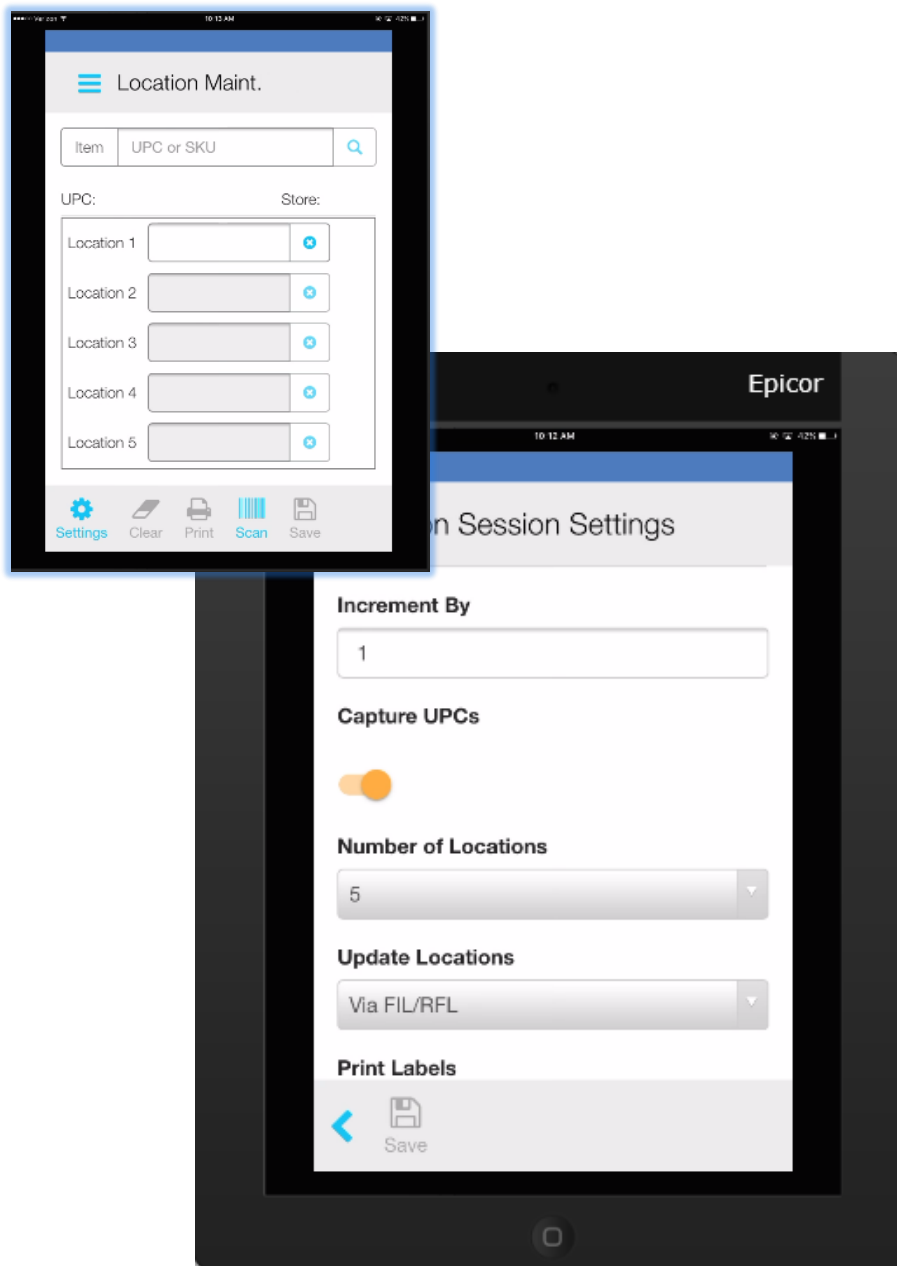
Verizon 10:13 AM 42%

Location Maint.

Item UPC or SKU

UPC: Store:

Location 1

Location 2

Location 3

Location 4

Location 5

Settings Clear Print Scan Save

Epicor

10:13 AM 42%

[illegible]n Session Settings

Increment By

1

Capture UPCs

Number of Locations

5

Update Locations

Via FIL/RFL

Print Labels

Save